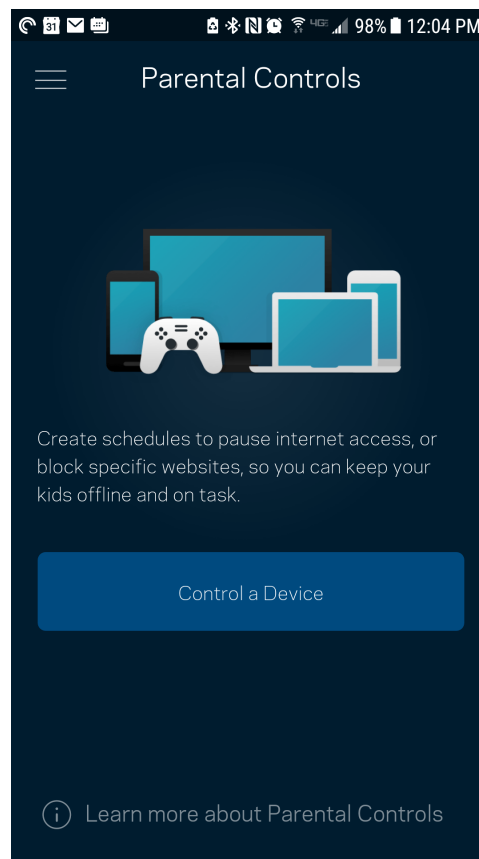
31 98% 12:04 PM

Parental Controls

Create schedules to pause internet access, or block specific websites, so you can keep your kids offline and on task.

Control a Device

Learn more about Parental Controls